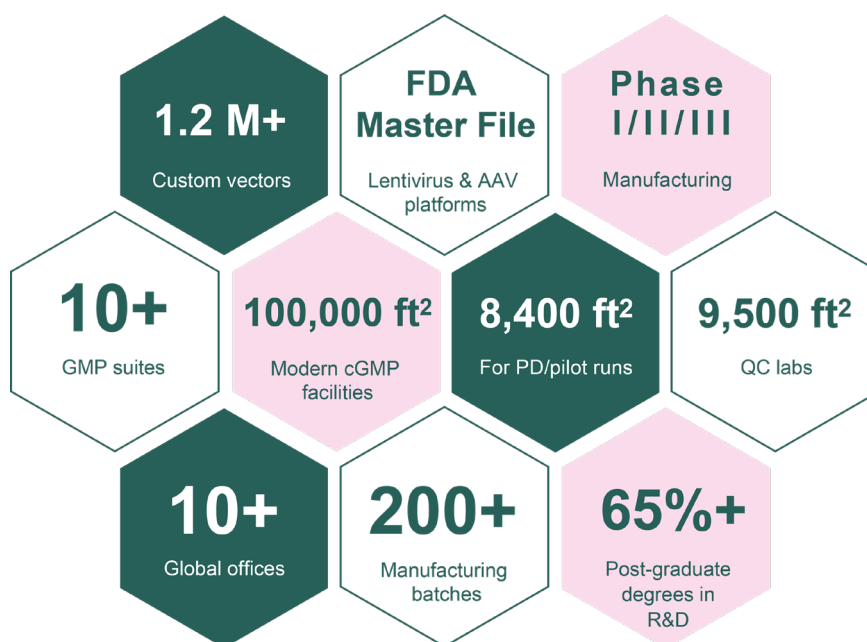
1.2 M+
Custom vectors

FDA Master File
Lentivirus & AAV platforms

Phase I/II/III
Manufacturing

10+
GMP suites

100,000 ft$^2$
Modern cGMP facilities

8,400 ft$^2$
For PD/pilot runs

9,500 ft$^2$
QC labs

10+
Global offices

200+
Manufacturing batches

65%+
Post-graduate degrees in R&D